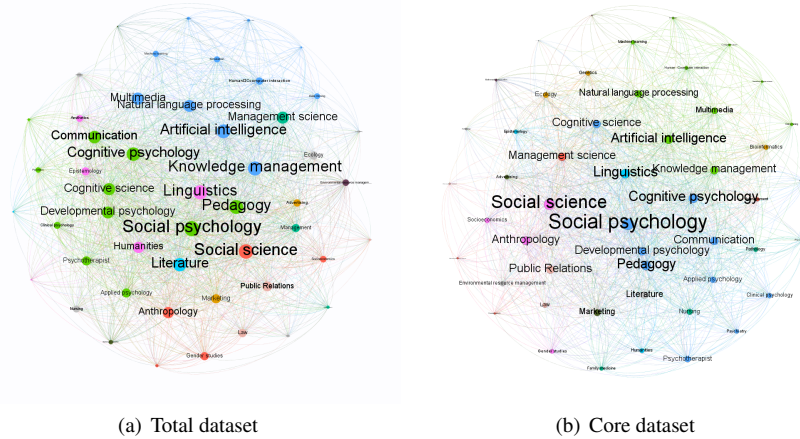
Machine learning
Human–Computer interaction
Multimedia
Natural language processing
Management science
Artificial intelligence
Communication
Cognitive psychology
Knowledge management
Ecology
Cognitive science
Linguistics
Environmental resource management
Epistemology
Pedagogy
Developmental psychology
Advertising
Social psychology
Clinical psychology
Management
Humanities
Social science
Literature
Psychotherapist
Public Relations
Applied psychology
Marketing
Nursing
Anthropology
Law
Gender studies

(a) Total dataset

Machine learning
Genetics
Human–Computer interaction
Ecology
Natural language processing
Multimedia
Cognitive science
Artificial intelligence
Epistemology
Bioinformatics
Management science
Knowledge management
Linguistics
Advertising
Cognitive psychology
Social science
Socioeconomics
Social psychology
Anthropology
Communication
Developmental psychology
Pathology
Public Relations
Pedagogy
Environmental resource management
Literature
Applied psychology
Clinical psychology
Law
Marketing
Nursing
Paediatrics
Gerontology
Humanities
Family medicine
Psychotherapist

(b) Core dataset